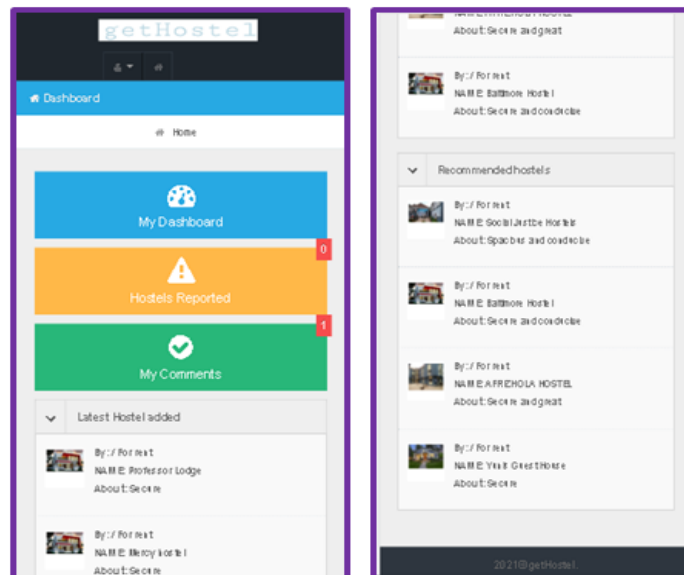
getHostel

Dashboard

Home

My Dashboard

0

Hostels Reported

1

My Comments

Latest Hostel added

By:/ Forrest
NAME: Professor Lodge
About:Secure

By:/ Forrest
NAME: Mercy hostel
About:Secure

NAME: AFREHOLA HOSTEL
About:Secure and great

By:/ Forrest
NAME: Baltimore Hostel
About:Secure and conducive

Recommended hostels

By:/ Forrest
NAME: Social Justice Hostels
About:Spacious and conducive

By:/ Forrest
NAME: Baltimore Hostel
About:Secure and conducive

By:/ Forrest
NAME: AFREHOLA HOSTEL
About:Secure and great

By:/ Forrest
NAME: Yhuti Guest House
About:Secure

2021@getHostel.